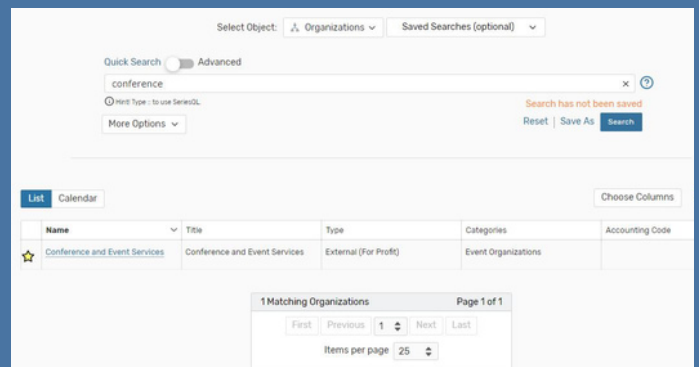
Select Object: Organizations Saved Searches (optional)

Quick Search Advanced

conference

Hint: Type :: to use SeriesQL

Search has not been saved

More Options

Reset | Save As Search

List Calendar

Choose Columns

| Name | Title | Type | Categories | Accounting Code |
|---|---|---|---|---|
| Conference and Event Services | Conference and Event Services | External (For Profit) | Event Organizations | |

1 Matching Organizations Page 1 of 1

First Previous 1 Next Last

Items per page 25